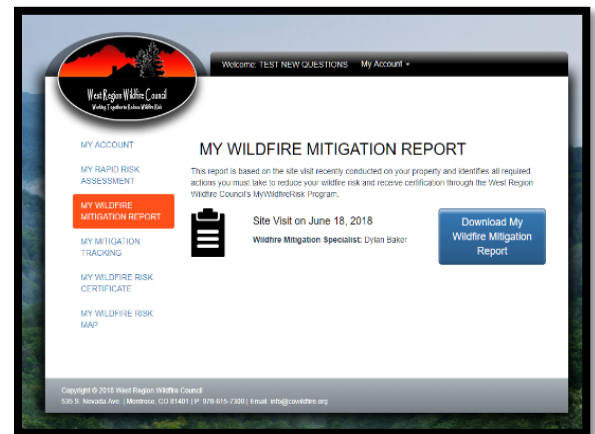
West Region Wildfire Council
Working Together to Reduce Wildfire Risk

Welcome: TEST NEW QUESTIONS My Account ▾

MY ACCOUNT

MY RAPID RISK ASSESSMENT

MY WILDFIRE MITIGATION REPORT

MY MITIGATION TRACKING

MY WILDFIRE RISK CERTIFICATE

MY WILDFIRE RISK MAP

MY WILDFIRE MITIGATION REPORT

This report is based on the site visit recently conducted on your property and identifies all required actions you must take to reduce your wildfire risk and receive certification through the West Region Wildfire Council's MyWildfireRisk Program.

Site Visit on June 18, 2018

Wildfire Mitigation Specialist: Dylan Baker

Download My Wildfire Mitigation Report

Copyright © 2018 West Region Wildfire Council
535 S. Nevada Ave. | Montrose, CO 81401 | P: 970-615-7300 | Email: info@cowildfire.org